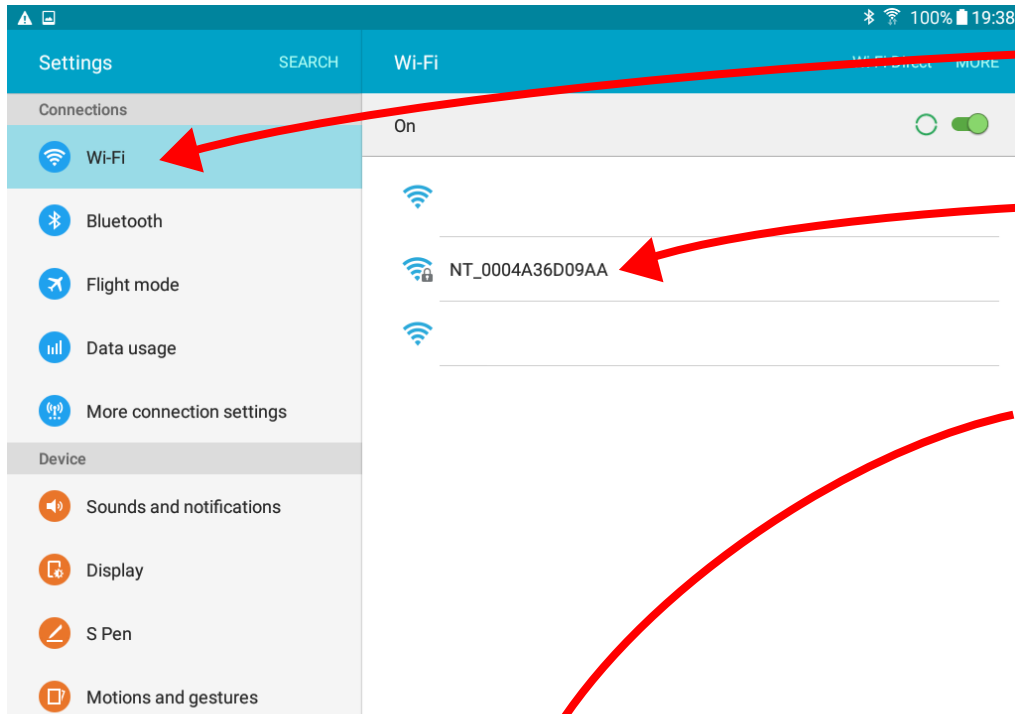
100% 19:38

Settings SEARCH

Wi-Fi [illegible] MORE

Connections

Wi-Fi

Bluetooth

Flight mode

Data usage

More connection settings

Device

Sounds and notifications

Display

S Pen

Motions and gestures

On

NT_0004A36D09AA